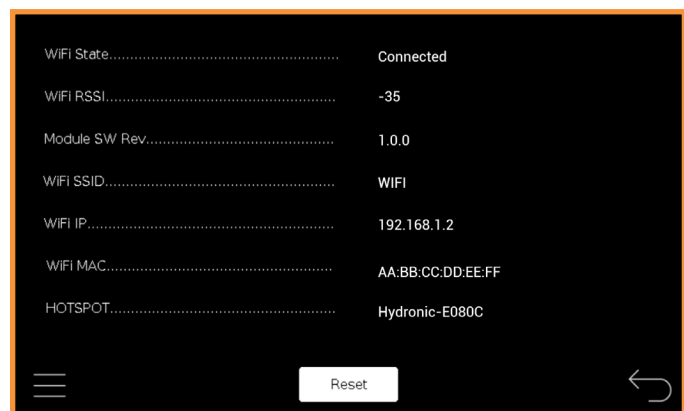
WiFi State.......................................... Connected

WiFi RSSI.......................................... -35

Module SW Rev.......................................... 1.0.0

WiFi SSID.......................................... WIFI

WiFi IP.......................................... 192.168.1.2

WiFi MAC.......................................... AA:BB:CC:DD:EE:FF

HOTSPOT.......................................... Hydronic-E080C

Reset